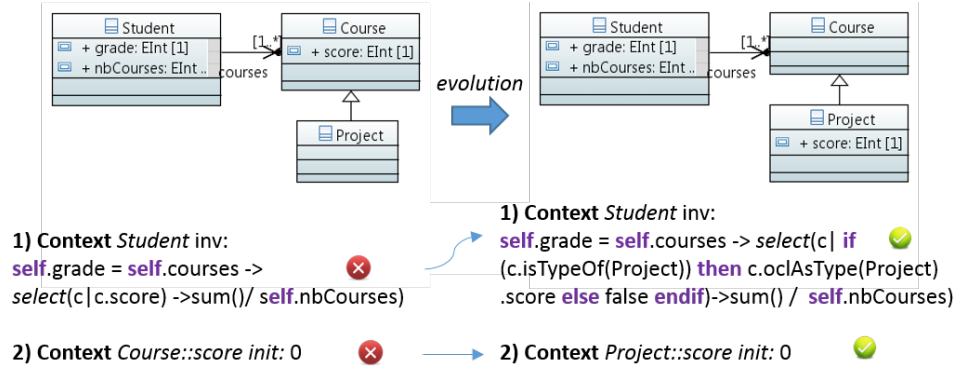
Student
+ grade: EInt [1]
+ nbCourses: EInt ..
[1..*]
courses
Course
+ score: EInt [1]
Project

evolution

Student
+ grade: EInt [1]
+ nbCourses: EInt ..
[1..*]
courses
Course
Project
+ score: EInt [1]

1) Context *Student* inv:
self.grade = self.courses -> *select*(c|c.score) ->sum()/ self.nbCourses)

1) Context *Student* inv:
self.grade = self.courses -> *select*(c| if (c.isTypeOf(Project)) then c.oclAsType(Project) .score else false endif)->sum() / self.nbCourses)

2) Context *Course::score init:* 0

2) Context *Project::score init:* 0